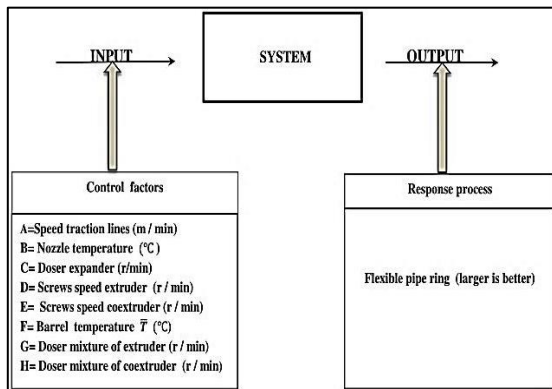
INPUT

SYSTEM

OUTPUT

Control factors

A=Speed traction lines (m / min)
B= Nozzle temperature (°C)
C= Doser expander (r/min)
D= Screws speed extruder (r / min)
E= Screws speed coextruder (r / min)
F= Barrel temperature $\bar{T}$ (°C)
G= Doser mixture of extruder (r / min)
H= Doser mixture of coextruder (r / min)

Response process

Flexible pipe ring (larger is better)